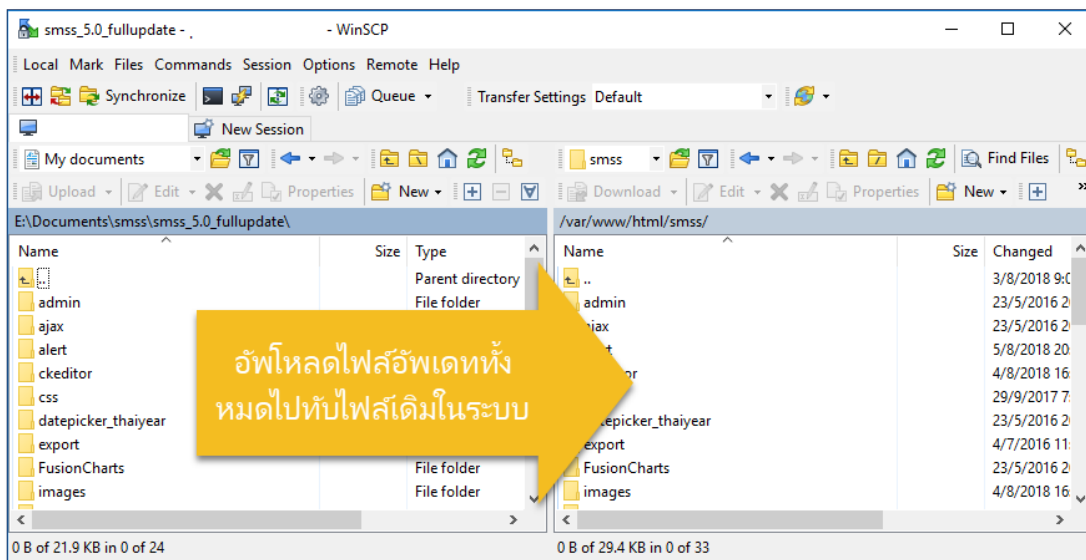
smss_5.0_fullupdate - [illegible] - WinSCP

Local Mark Files Commands Session Options Remote Help

Synchronize Queue Transfer Settings Default

New Session

My documents

smss

Find Files

Upload Edit Properties New

Download Edit Properties New

E:\Documents\smss\smss_5.0_fullupdate\

/var/www/html/smss/

| Name | Size | Type |
|---|---|---|
| .. | | Parent directory |
| admin | | File folder |
| ajax | | |
| alert | | |
| ckeditor | | |
| css | | |
| datepicker_thaiyear | | |
| export | | |
| FusionCharts | | File folder |
| images | | File folder |

| Name | Size | Changed |
|---|---|---|
| .. | | 3/8/2018 9:0 |
| admin | | 23/5/2016 2 |
| ajax | | 23/5/2016 2 |
| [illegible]t | | 5/8/2018 2 |
| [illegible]or | | 4/8/2018 1 |
| | | 29/9/2017 7 |
| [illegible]tepicker_thaiyear | | 23/5/2016 2 |
| export | | 4/7/2016 1 |
| FusionCharts | | 23/5/2016 2 |
| images | | 4/8/2018 1 |

อัพโหลดไฟล์อัพเดททั้งหมดไปทับไฟล์เดิมในระบบ

0 B of 21.9 KB in 0 of 24

0 B of 29.4 KB in 0 of 33